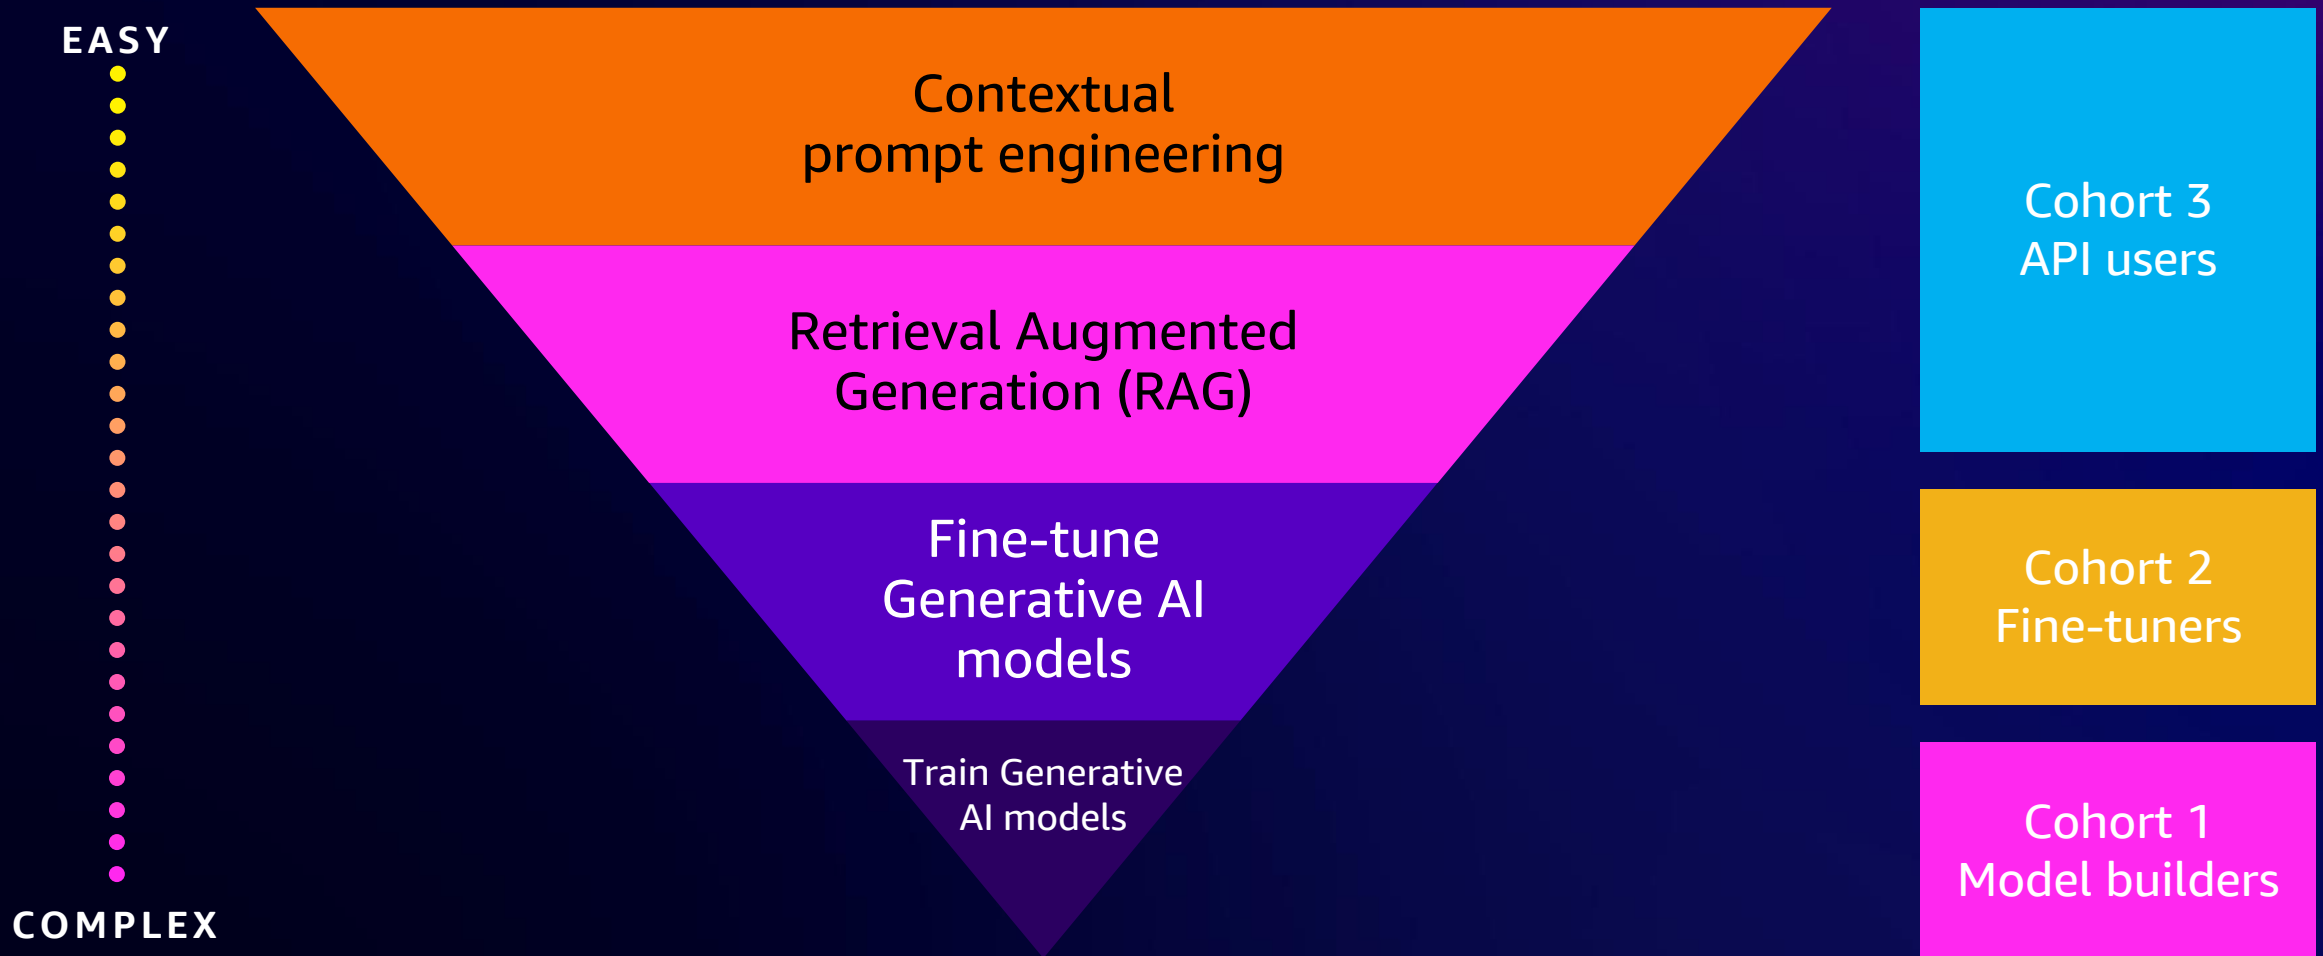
EASY

COMPLEX

Contextual prompt engineering

Retrieval Augmented Generation (RAG)

Fine-tune Generative AI models

Train Generative AI models

Cohort 3
API users

Cohort 2
Fine-tuners

Cohort 1
Model builders